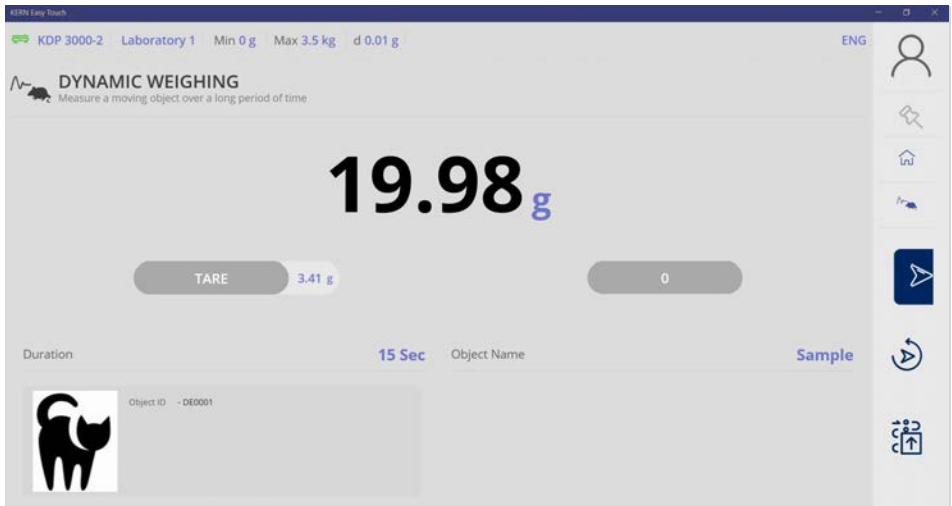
KERN Easy Touch

KDP 3000-2 Laboratory 1 Min 0 g Max 3.5 kg d 0.01 g ENG

DYNAMIC WEIGHING
Measure a moving object over a long period of time

19.98 g

TARE 3.41 g

0

Duration 15 Sec

Object Name Sample

Object ID - DE0001